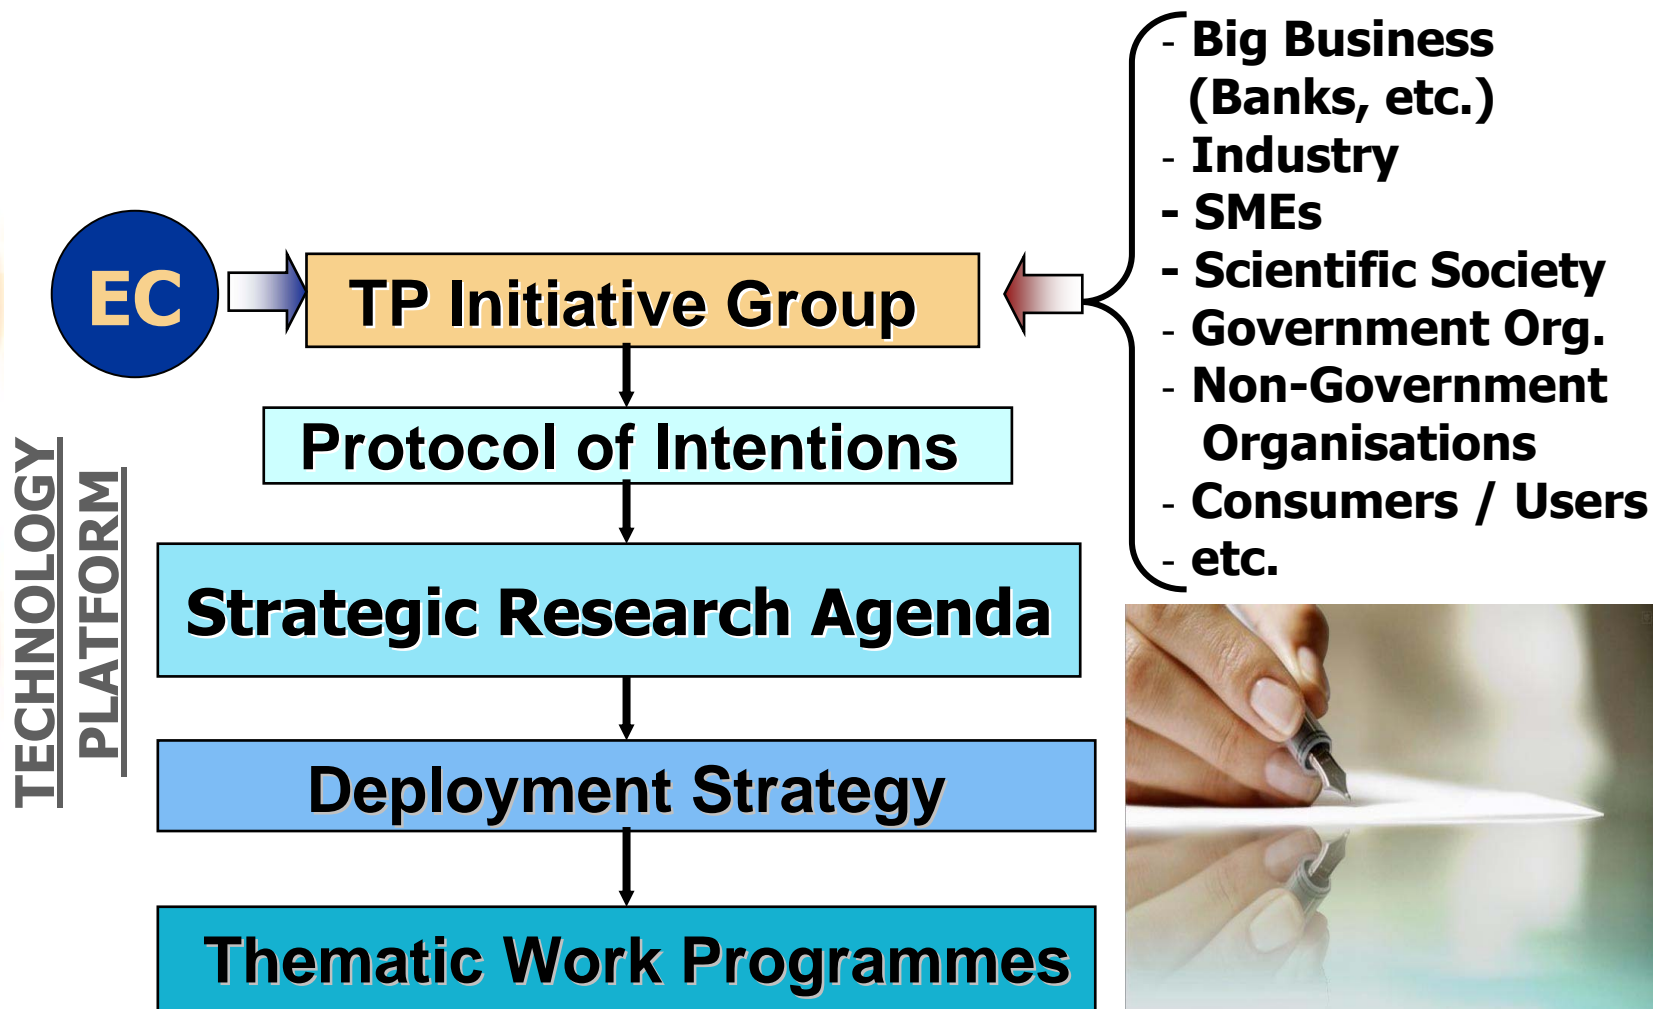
EC

TP Initiative Group

Protocol of Intentions

Strategic Research Agenda

Deployment Strategy

Thematic Work Programmes

TECHNOLOGY PLATFORM

- Big Business (Banks, etc.)
- Industry
- SMEs
- Scientific Society
- Government Org.
- Non-Government Organisations
- Consumers / Users
- etc.